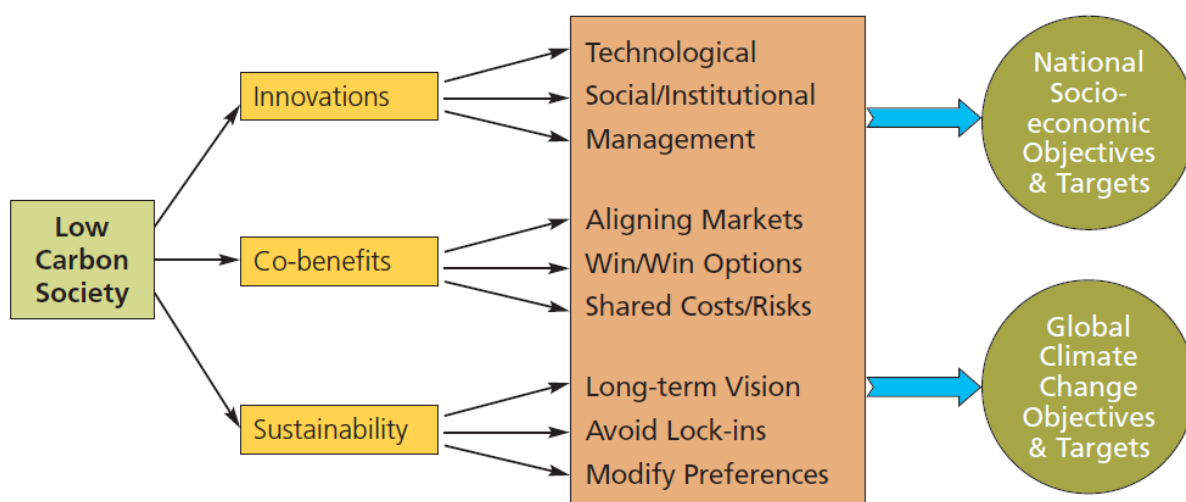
Low Carbon Society

Innovations

Co-benefits

Sustainability

Technological
Social/Institutional
Management
Aligning Markets
Win/Win Options
Shared Costs/Risks
Long-term Vision
Avoid Lock-ins
Modify Preferences

National Socio-economic Objectives & Targets

Global Climate Change Objectives & Targets